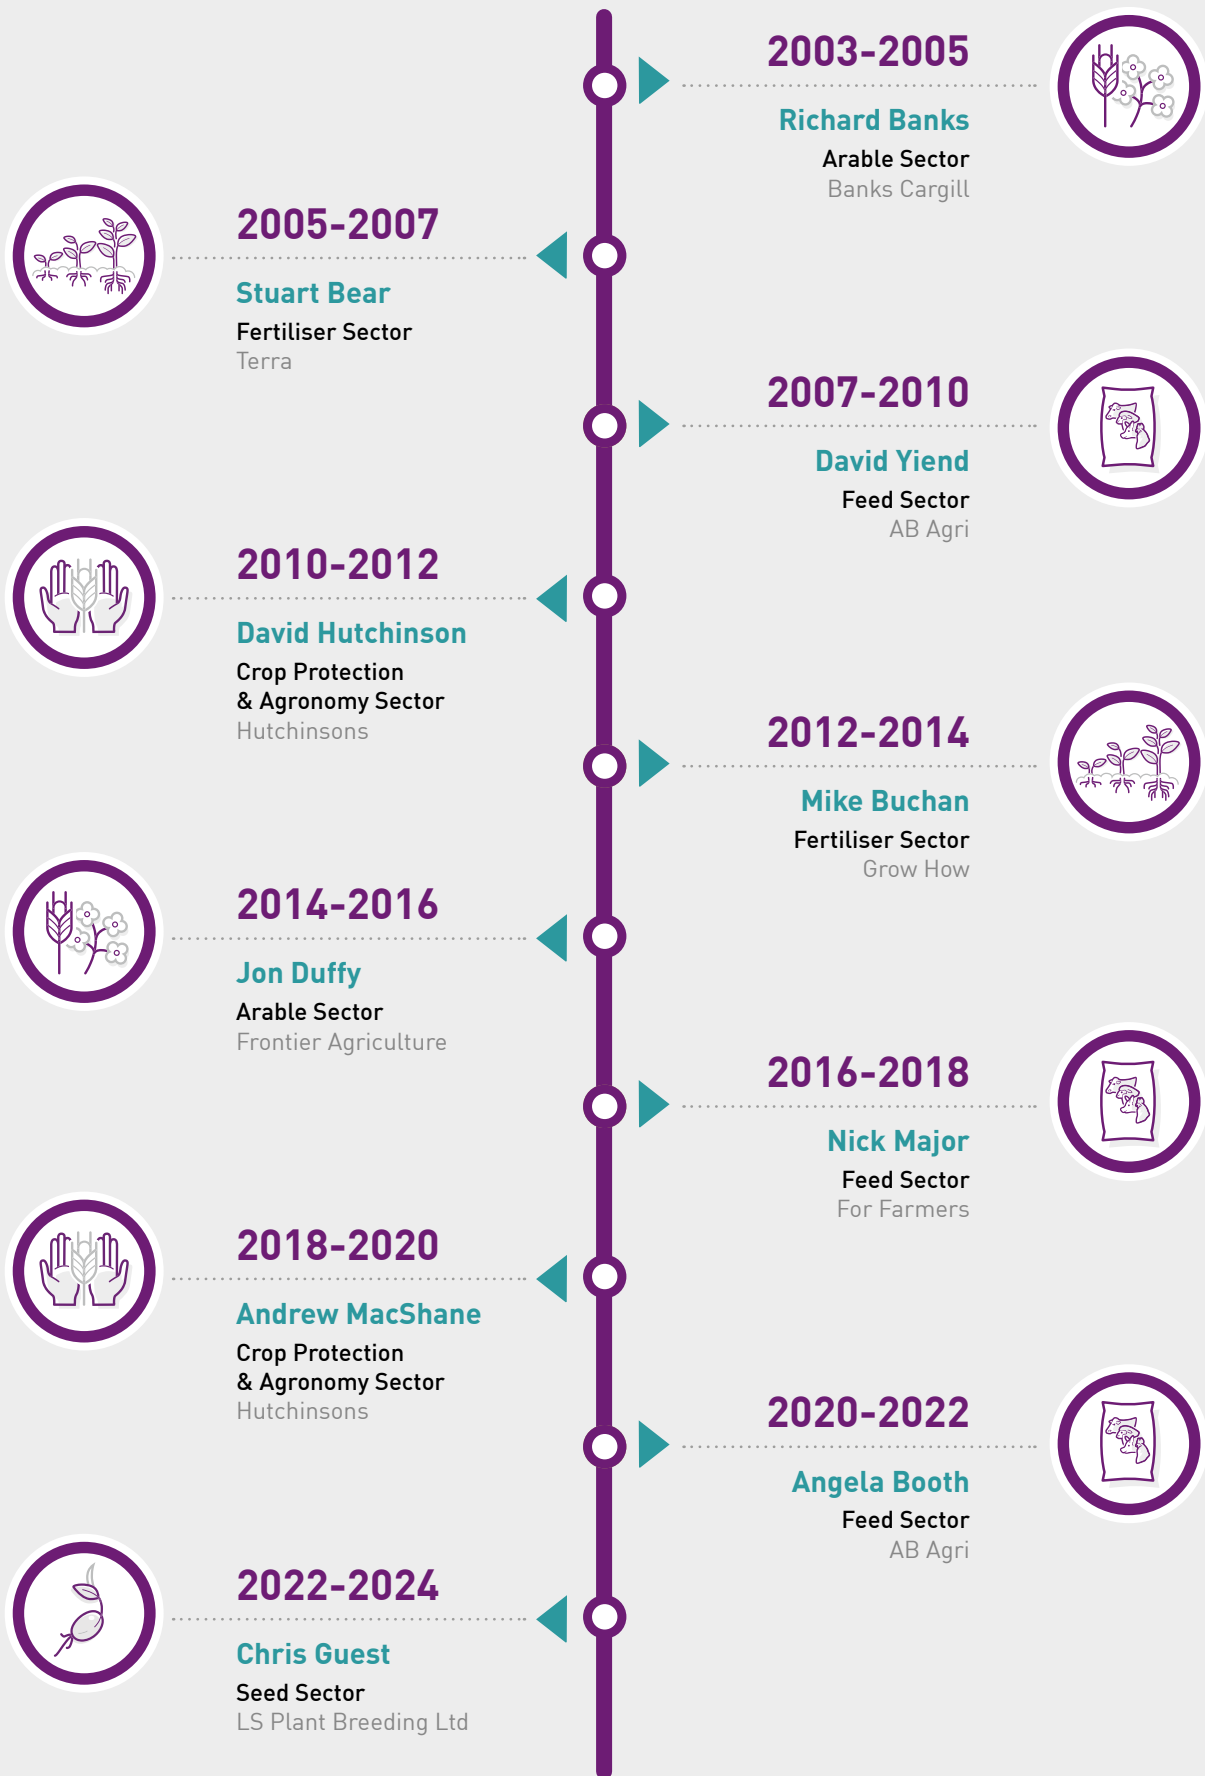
2003-2005
Richard Banks
Arable Sector
Banks Cargill

2005-2007
Stuart Bear
Fertiliser Sector
Terra

2007-2010
David Yiend
Feed Sector
AB Agri

2010-2012
David Hutchinson
Crop Protection & Agronomy Sector
Hutchinsons

2012-2014
Mike Buchan
Fertiliser Sector
Grow How

2014-2016
Jon Duffy
Arable Sector
Frontier Agriculture

2016-2018
Nick Major
Feed Sector
For Farmers

2018-2020
Andrew MacShane
Crop Protection & Agronomy Sector
Hutchinsons

2020-2022
Angela Booth
Feed Sector
AB Agri

2022-2024
Chris Guest
Seed Sector
LS Plant Breeding Ltd